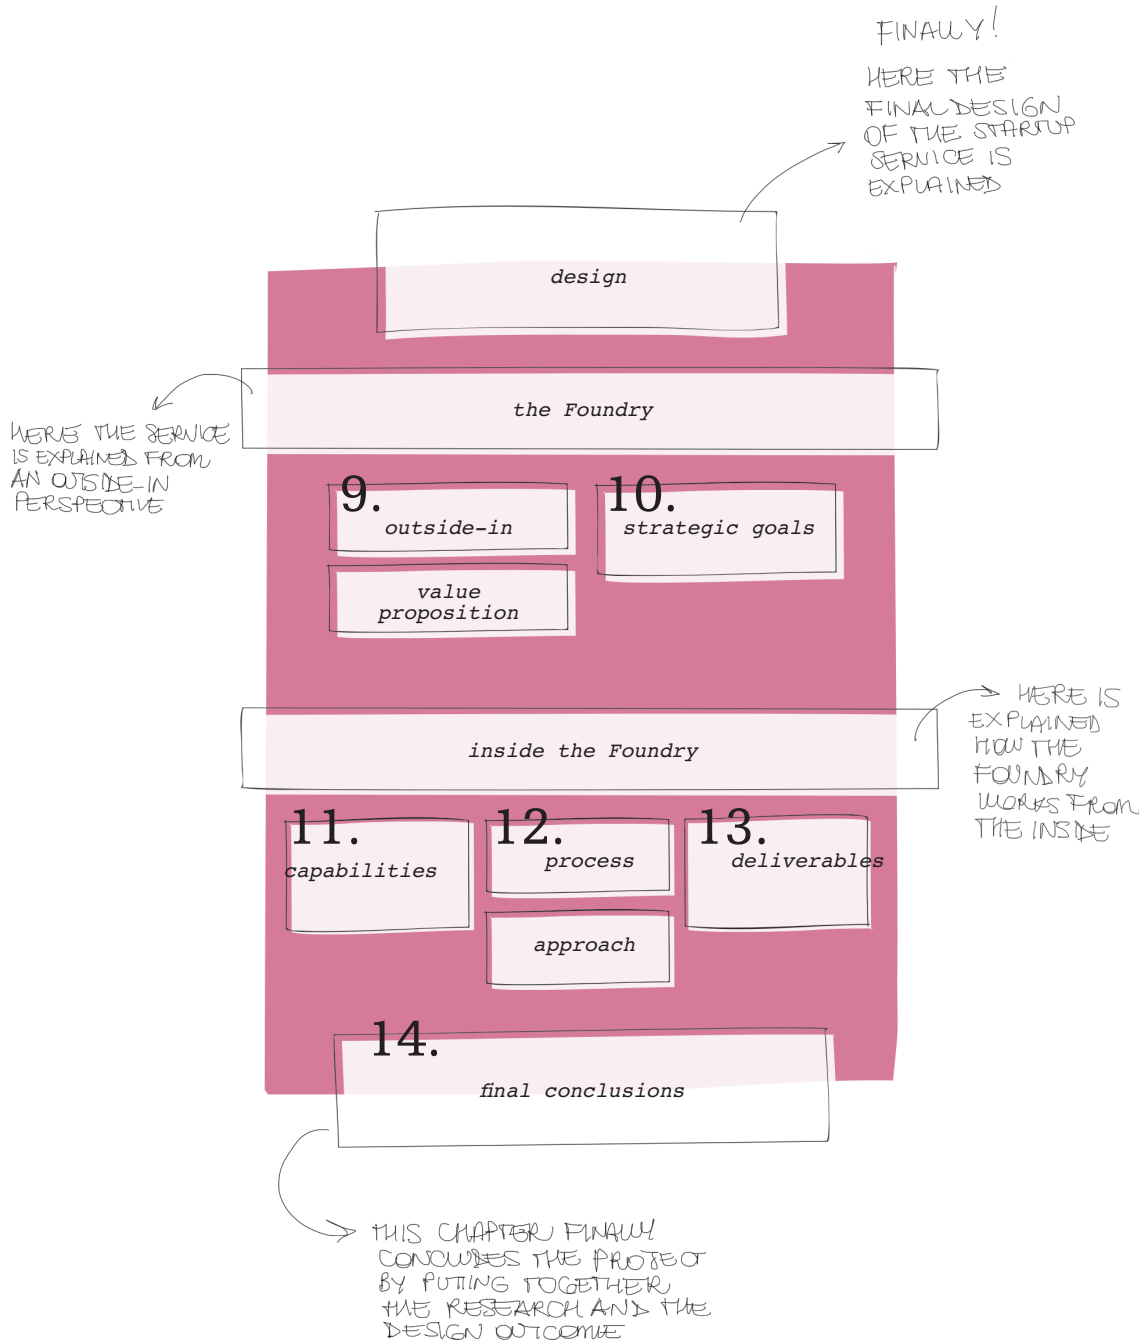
FINALLY!

HERE THE FINAL DESIGN OF THE STARTUP SERVICE IS EXPLAINED

design

HERE THE SERVICE IS EXPLAINED FROM AN OUTSIDE-IN PERSPECTIVE

the Foundry

9.
outside-in

10.
strategic goals

value proposition

HERE IS EXPLAINED HOW THE FOUNDRY WORKS FROM THE INSIDE

inside the Foundry

11.
capabilities

12.
process

13.
deliverables

approach

14.
final conclusions

THIS CHAPTER FINALLY CONCLUDES THE PROJECT BY PUTTING TOGETHER THE RESEARCH AND THE DESIGN OUTCOME